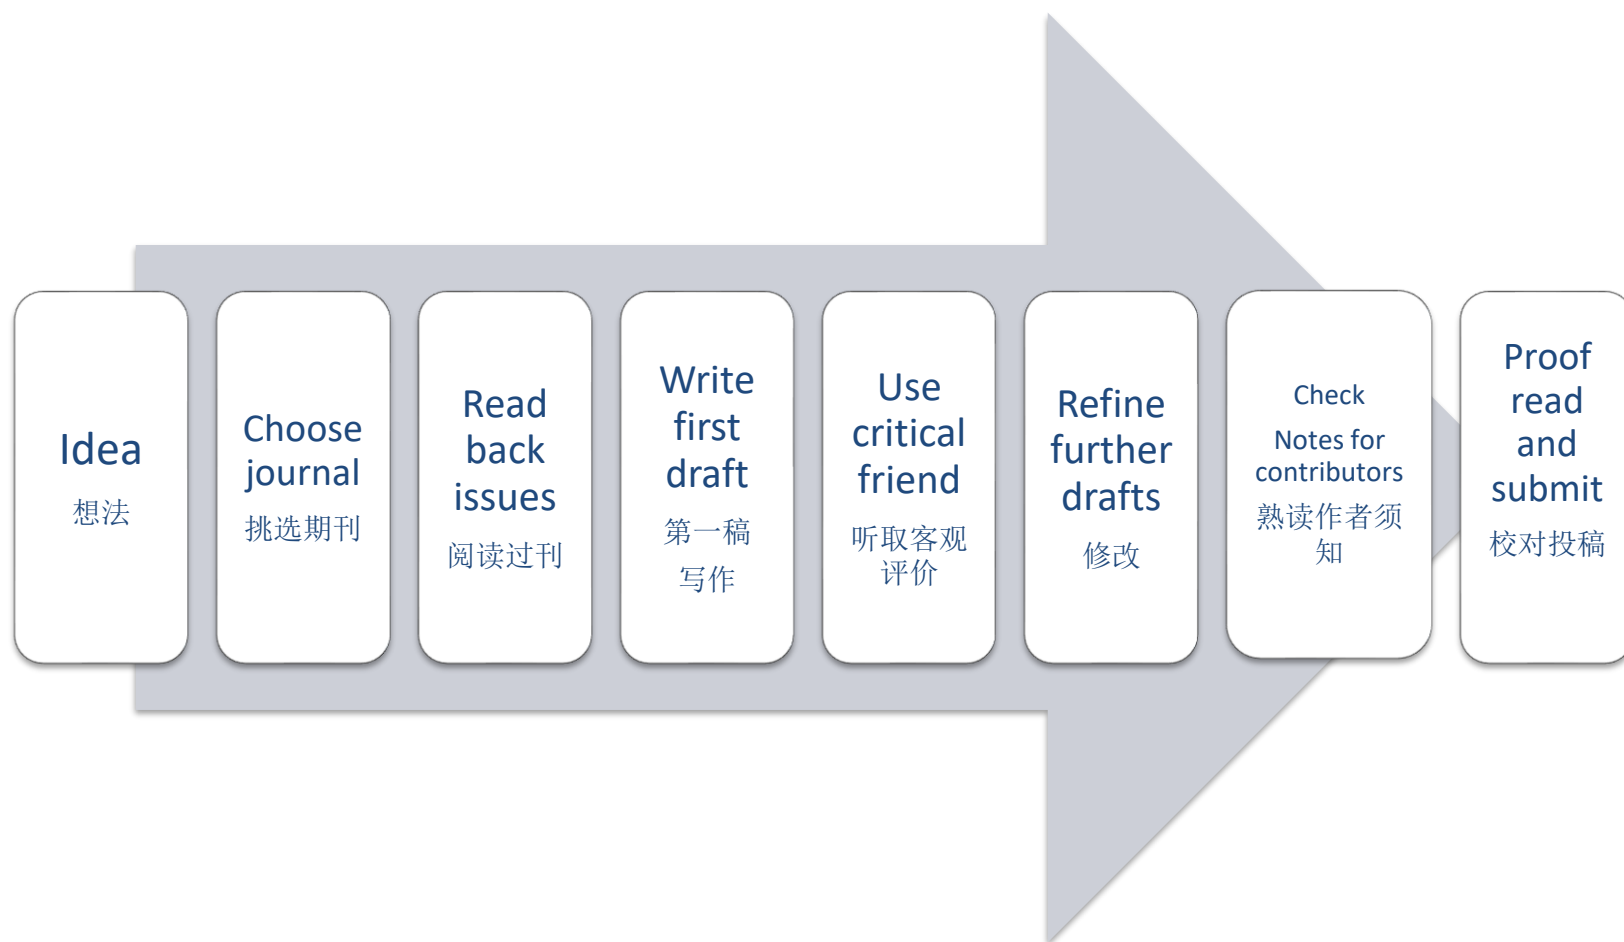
Idea
想法

Choose journal
挑选期刊

Read back issues
阅读过刊

Write first draft
第一稿
写作

Use critical friend
听取客观评价

Refine further drafts
修改

Check
Notes for contributors
熟读作者须知

Proof read and submit
校对投稿